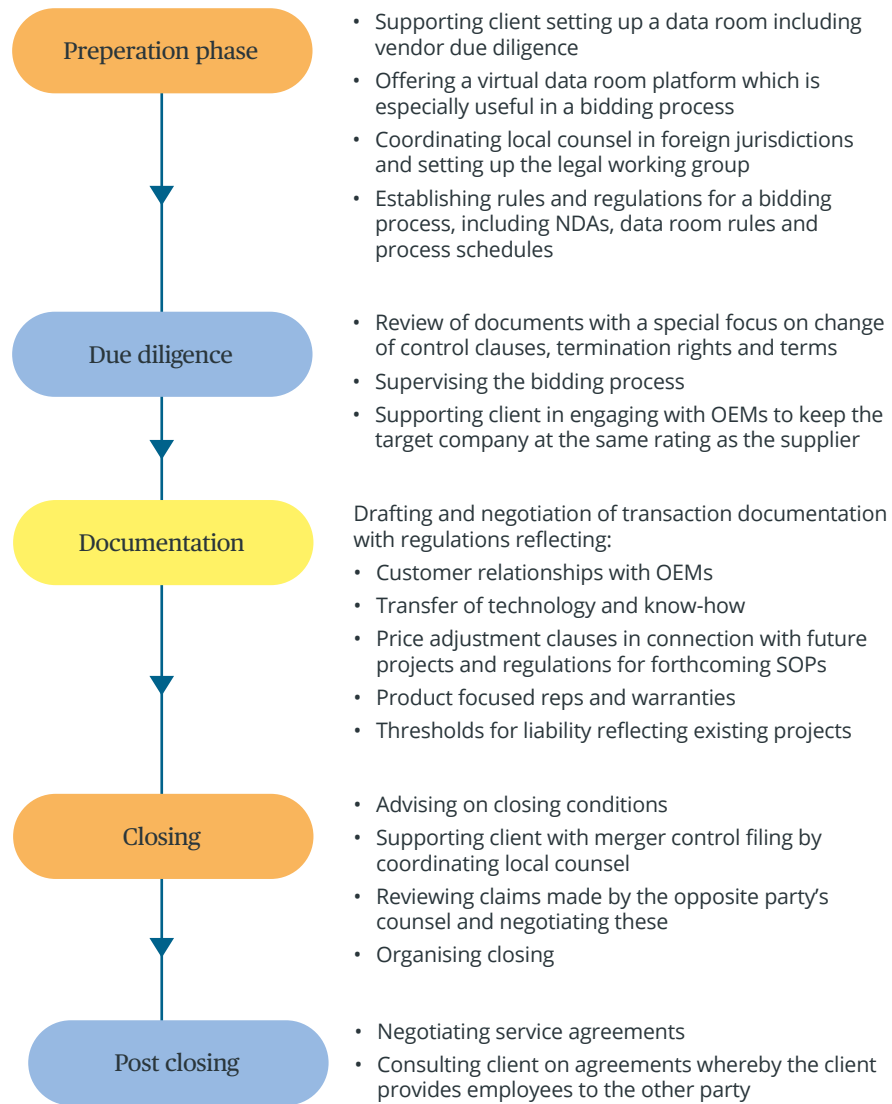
Preperation phase

• Supporting client setting up a data room including vendor due diligence
• Offering a virtual data room platform which is especially useful in a bidding process
• Coordinating local counsel in foreign jurisdictions and setting up the legal working group
• Establishing rules and regulations for a bidding process, including NDAs, data room rules and process schedules

Due diligence

• Review of documents with a special focus on change of control clauses, termination rights and terms
• Supervising the bidding process
• Supporting client in engaging with OEMs to keep the target company at the same rating as the supplier

Documentation

Drafting and negotiation of transaction documentation with regulations reflecting:
• Customer relationships with OEMs
• Transfer of technology and know-how
• Price adjustment clauses in connection with future projects and regulations for forthcoming SOPs
• Product focused reps and warranties
• Thresholds for liability reflecting existing projects

Closing

• Advising on closing conditions
• Supporting client with merger control filing by coordinating local counsel
• Reviewing claims made by the opposite party's counsel and negotiating these
• Organising closing

Post closing

• Negotiating service agreements
• Consulting client on agreements whereby the client provides employees to the other party